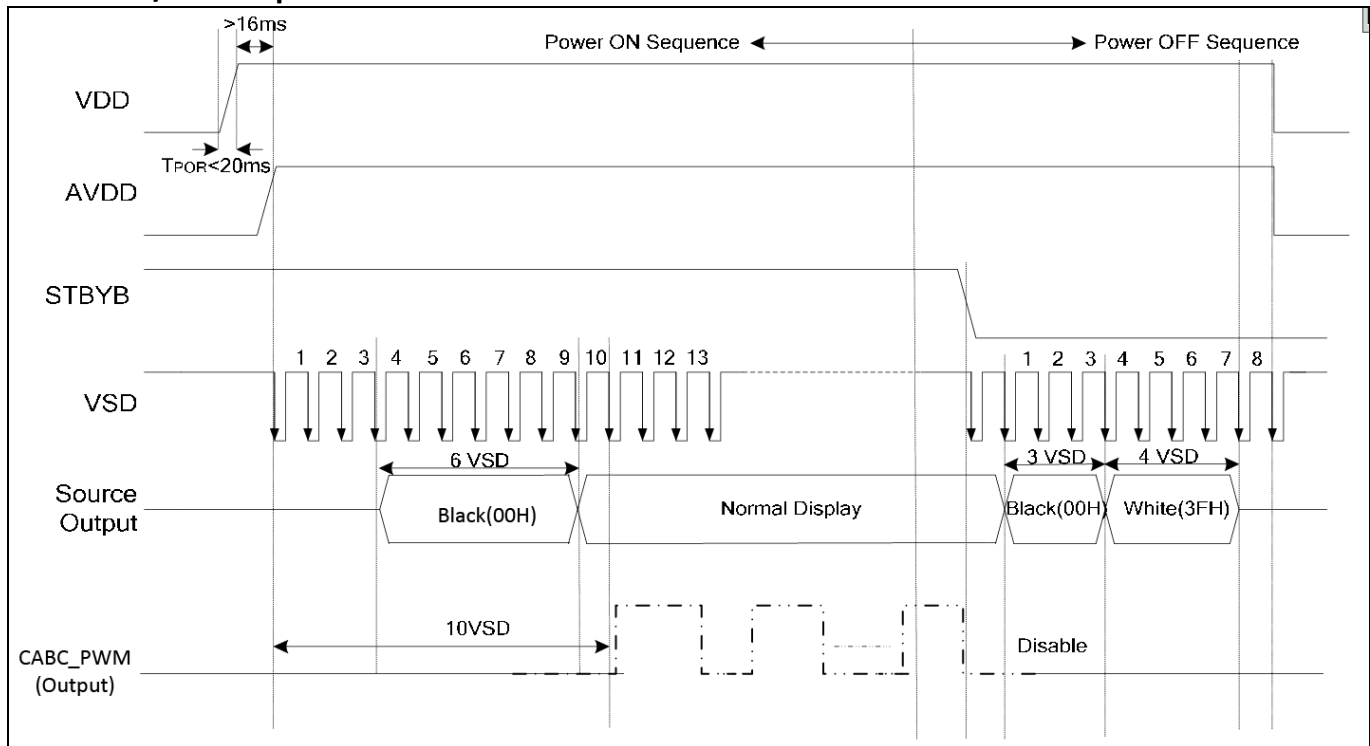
>16ms

Power ON Sequence

Power OFF Sequence

VDD

TPOR<20ms

AVDD

STBYB

1 2 3 4 5 6 7 8 9 10 11 12 13

1 2 3 4 5 6 7 8

VSD

6 VSD

3 VSD

4 VSD

Source Output

Black(00H)

Normal Display

Black(00H)

White(3FH)

10VSD

CABC_PWM (Output)

Disable